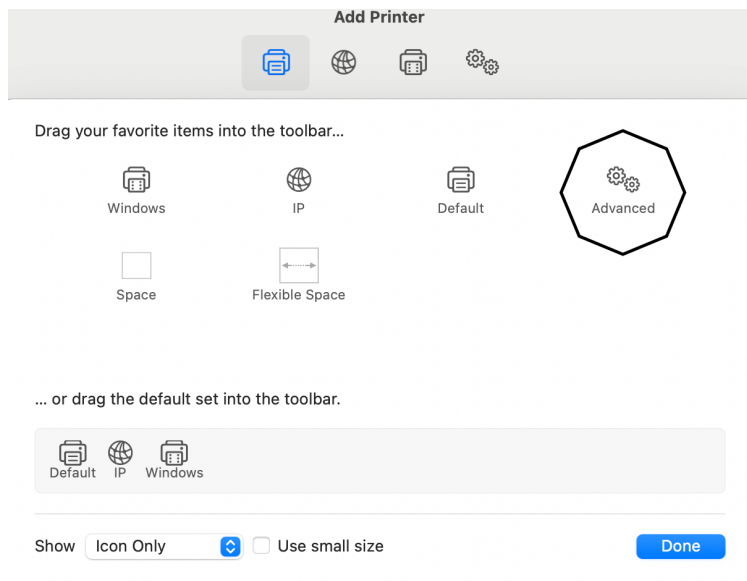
Add Printer

Drag your favorite items into the toolbar...

Windows

IP

Default

Advanced

Space

Flexible Space

... or drag the default set into the toolbar.

Default IP Windows

Show Icon Only Use small size Done